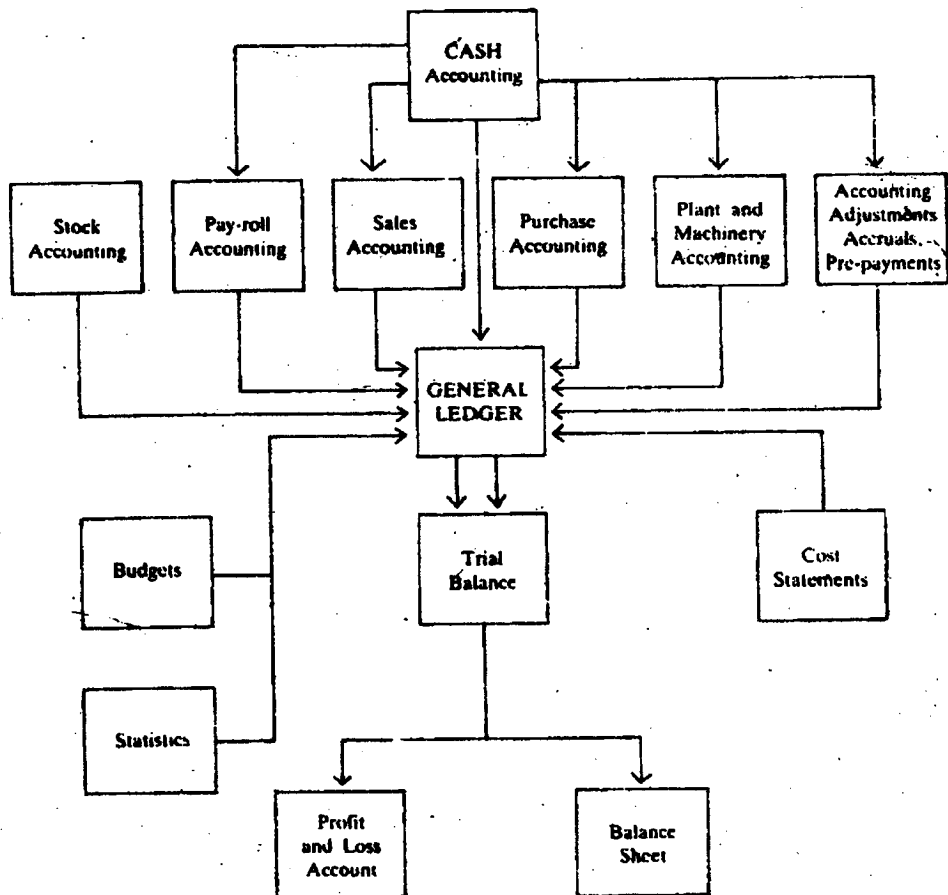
CASH Accounting

Stock Accounting

Pay-roll Accounting

Sales Accounting

Purchase Accounting

Plant and Machinery Accounting

Accounting Adjustments Accruals, Pre-payments

GENERAL LEDGER

Budgets

Trial Balance

Cost Statements

Statistics

Profit and Loss Account

Balance Sheet